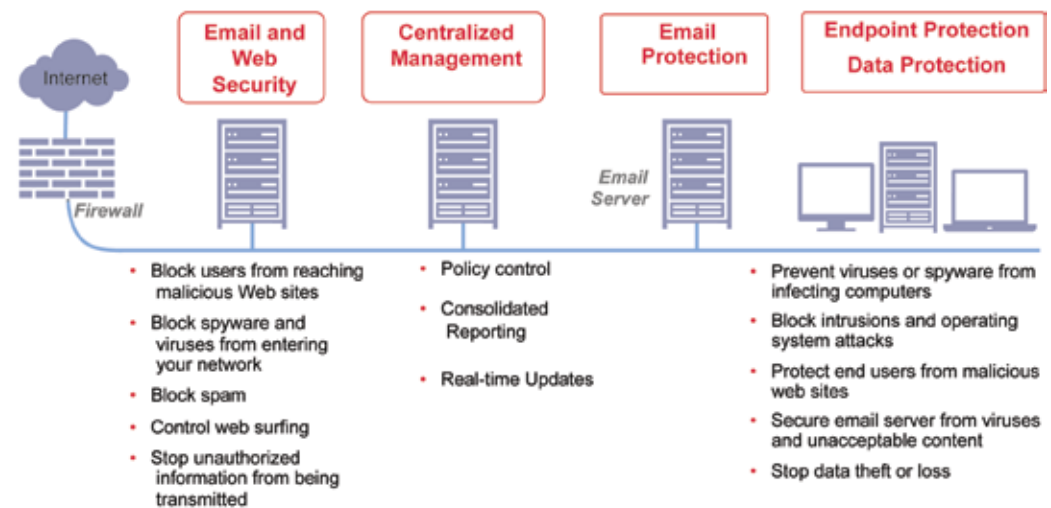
Internet

Email and Web Security

Centralized Management

Email Protection

Endpoint Protection Data Protection

Firewall

Email Server

- Block users from reaching malicious Web sites
- Block spyware and viruses from entering your network
- Block spam
- Control web surfing
- Stop unauthorized information from being transmitted

- Policy control
- Consolidated Reporting
- Real-time Updates

- Prevent viruses or spyware from infecting computers
- Block intrusions and operating system attacks
- Protect end users from malicious web sites
- Secure email server from viruses and unacceptable content
- Stop data theft or loss